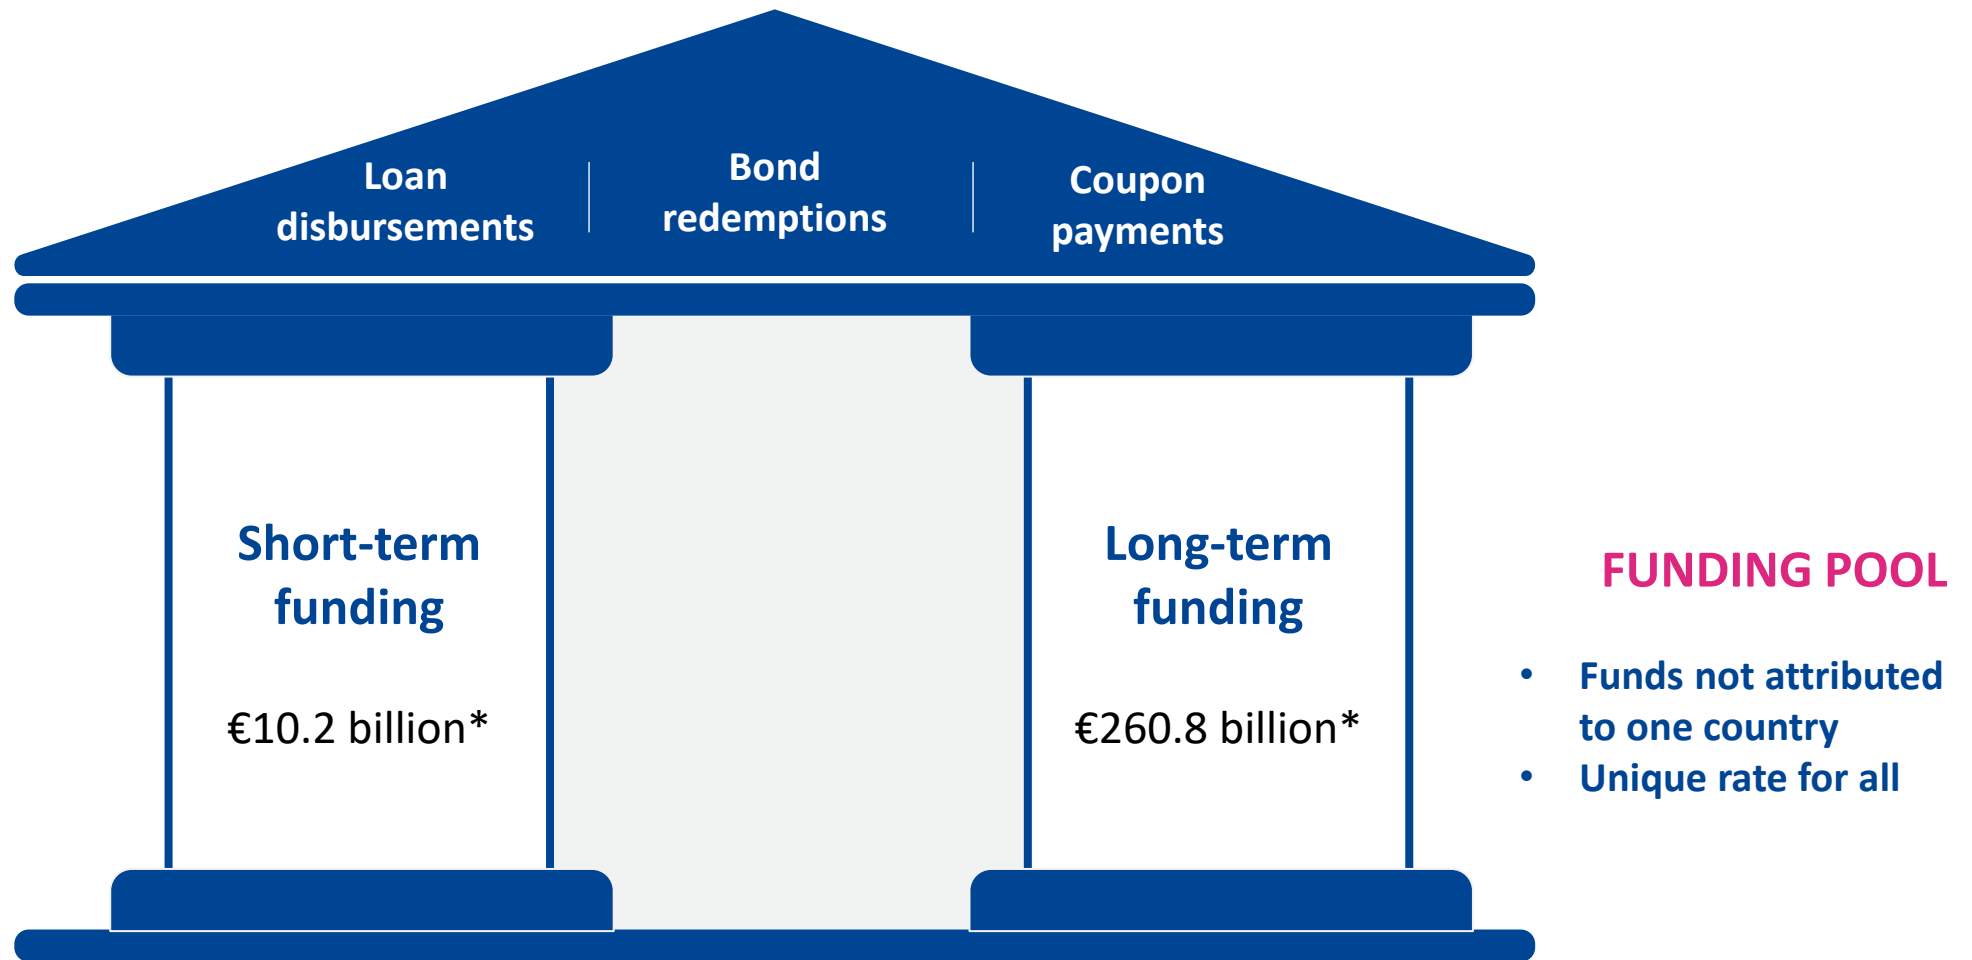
Loan disbursements

Bond redemptions

Coupon payments

Short-term funding

€10.2 billion*

Long-term funding

€260.8 billion*

FUNDING POOL

- Funds not attributed to one country
- Unique rate for all